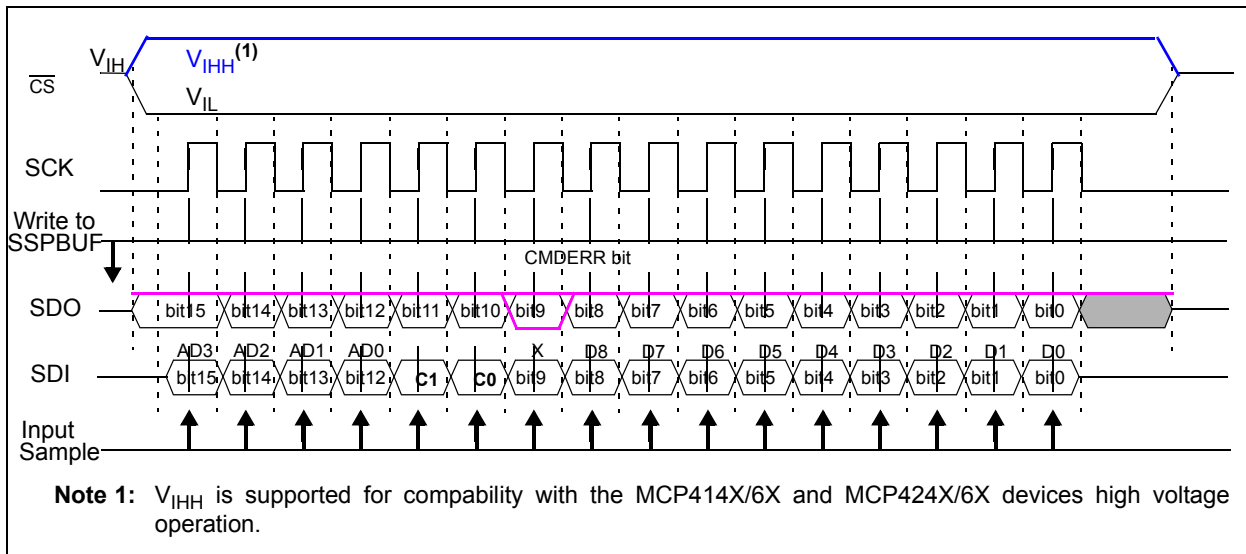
$V_{IH}$ $V_{IHH}^{(1)}$
$\overline{CS}$
$V_{IL}$

SCK

Write to SSPBUF

CMDERR bit

SDO bit15 bit14 bit13 bit12 bit11 bit10 bit9 bit8 bit7 bit6 bit5 bit4 bit3 bit2 bit1 bit0

AD3 AD2 AD1 AD0 X D8 D7 D6 D5 D4 D3 D2 D1 D0

SDI bit15 bit14 bit13 bit12 C1 C0 bit9 bit8 bit7 bit6 bit5 bit4 bit3 bit2 bit1 bit0

Input Sample

**Note 1:** $V_{IHH}$ is supported for compability with the MCP414X/6X and MCP424X/6X devices high voltage operation.